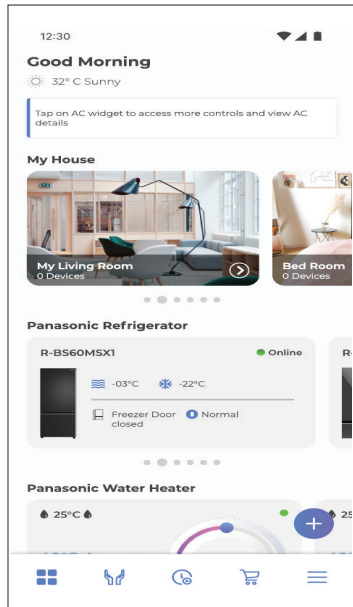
12:30

Good Morning

32° C Sunny

Tap on AC widget to access more controls and view AC details

My House

My Living Room
0 Devices

Bed Room
0 Devices

Panasonic Refrigerator

R-BS60MSX1

Online

-03°C

-22°C

Freezer Door closed

Normal

R-

Panasonic Water Heater

25°C

25

+